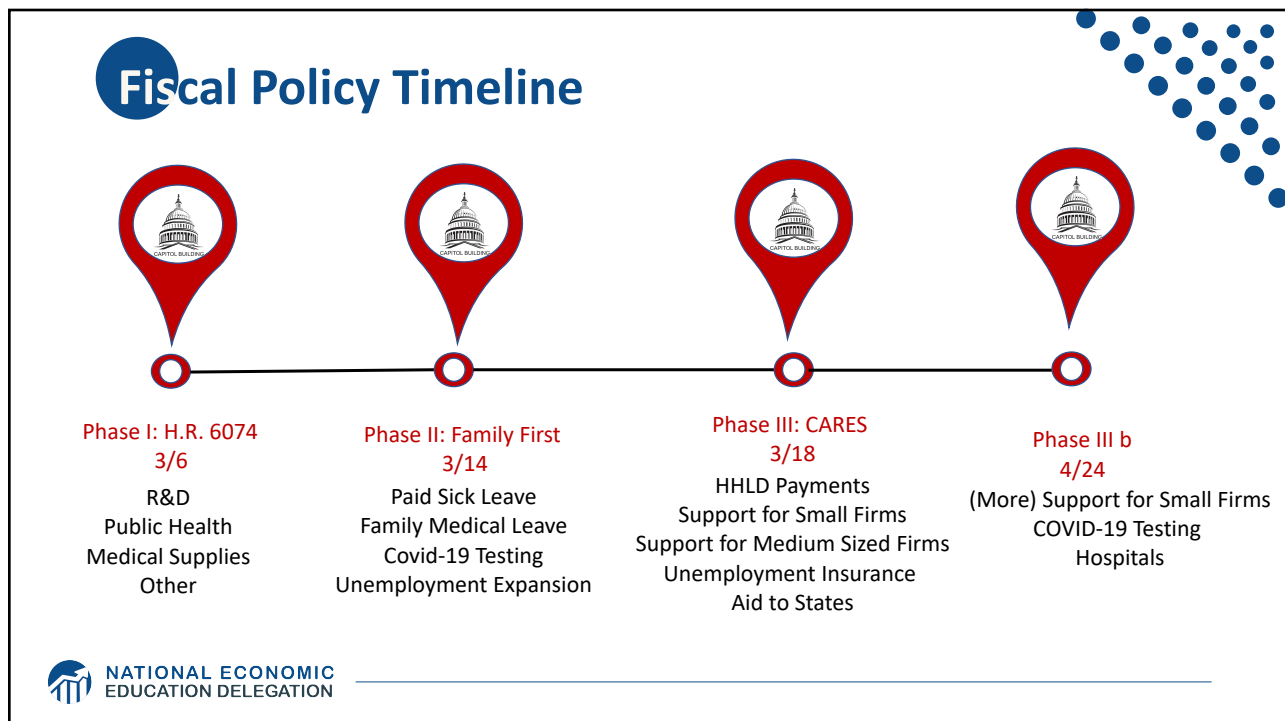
Fiscal Policy Timeline

CAPITOL BUILDING

CAPITOL BUILDING

CAPITOL BUILDING

CAPITOL BUILDING

Phase I: H.R. 6074
3/6
R&D
Public Health
Medical Supplies
Other

Phase II: Family First
3/14
Paid Sick Leave
Family Medical Leave
Covid-19 Testing
Unemployment Expansion

Phase III: CARES
3/18
HHLD Payments
Support for Small Firms
Support for Medium Sized Firms
Unemployment Insurance
Aid to States

Phase III b
4/24
(More) Support for Small Firms
COVID-19 Testing
Hospitals

NATIONAL ECONOMIC
EDUCATION DELEGATION